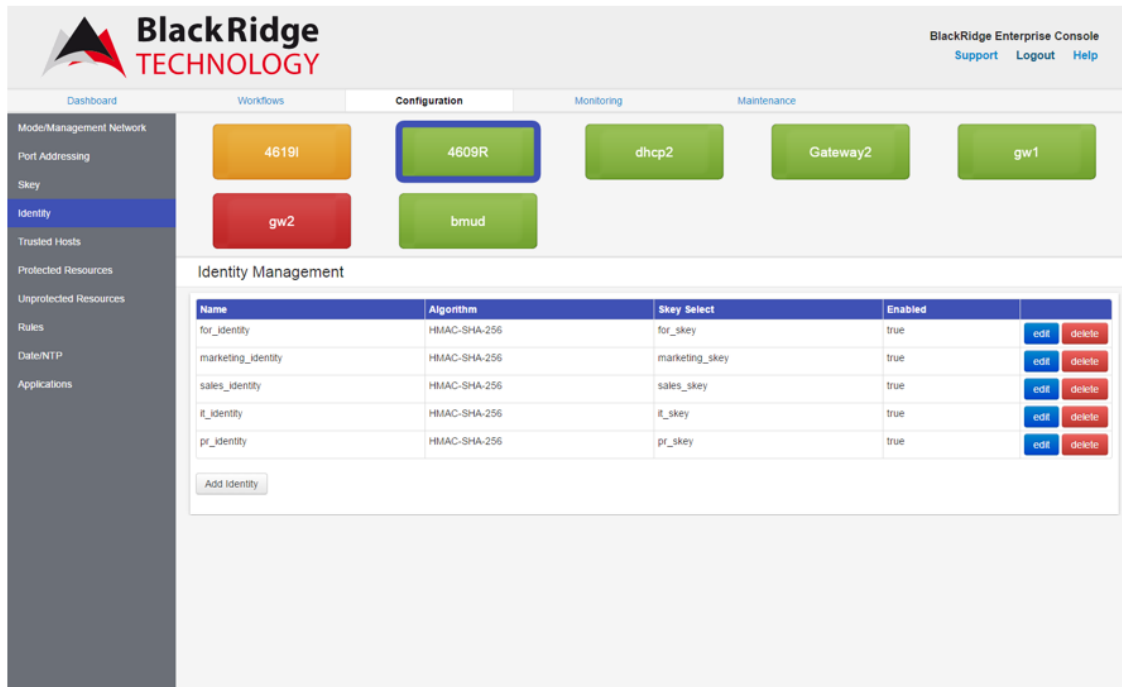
BlackRidge TECHNOLOGY

BlackRidge Enterprise Console
Support Logout Help

Dashboard Workflows Configuration Monitoring Maintenance

Mode/Management Network
Port Addressing
Skey
Identity
Trusted Hosts
Protected Resources
Unprotected Resources
Rules
Date/NTP
Applications

4619I
4609R
dhcp2
Gateway2
gw1
gw2
bmud

Identity Management

| Name | Algorithm | Skey Select | Enabled | |
|---|---|---|---|---|
| for_identity | HMAC-SHA-256 | for_skey | true | edit delete |
| marketing_identity | HMAC-SHA-256 | marketing_skey | true | edit delete |
| sales_identity | HMAC-SHA-256 | sales_skey | true | edit delete |
| it_identity | HMAC-SHA-256 | it_skey | true | edit delete |
| pr_identity | HMAC-SHA-256 | pr_skey | true | edit delete |

Add Identity